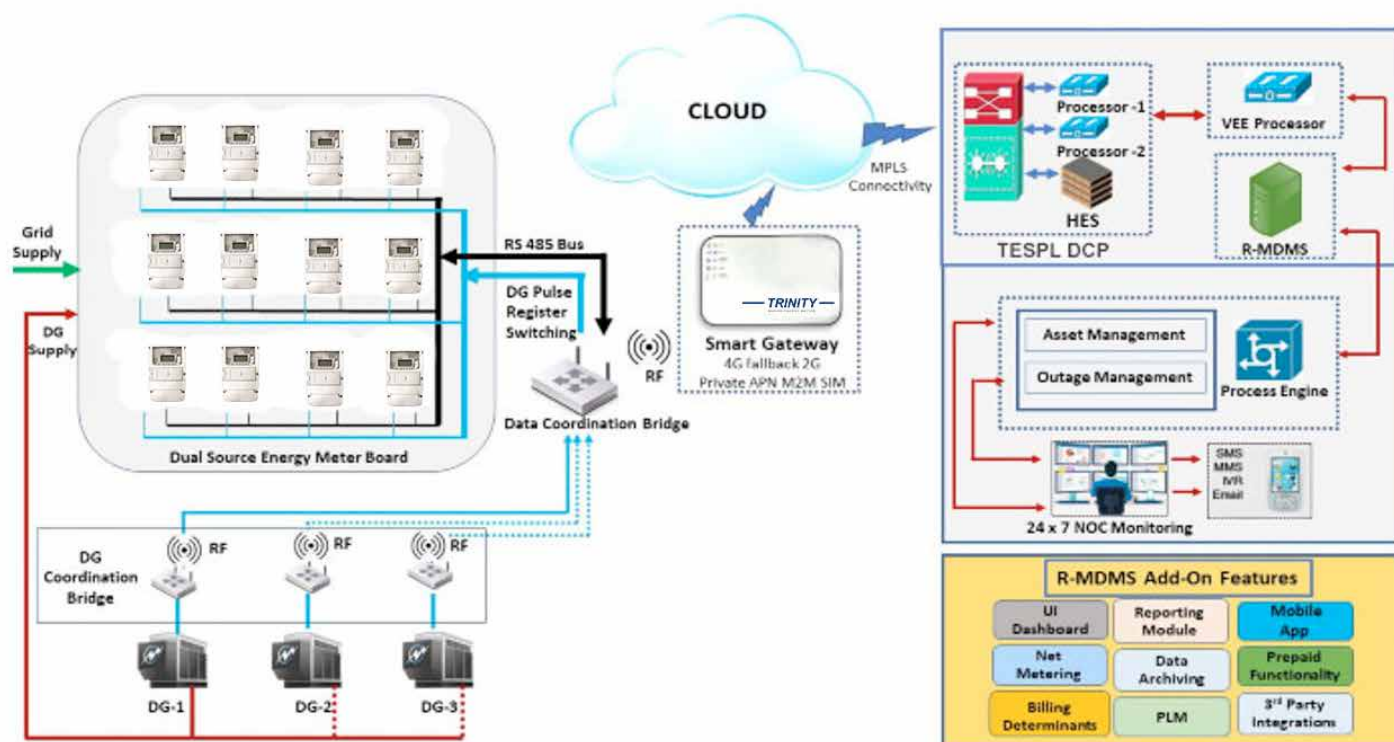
CLOUD

MPLS Connectivity

Processor -1

Processor -2

HES

VEE Processor

R-MDMS

TESPL DCP

Grid Supply

DG Supply

RS 485 Bus

DG Pulse Register Switching

RF

TRINITY

Smart Gateway
4G fallback 2G
Private APN M2M SIM

Data Coordination Bridge

Dual Source Energy Meter Board

Asset Management

Outage Management

Process Engine

SMS
MMS
IVR
Email

24 x 7 NOC Monitoring

DG Coordination Bridge

RF

RF

RF

DG-1

DG-2

DG-3

R-MDMS Add-On Features

| UI Dashboard | Reporting Module | Mobile App |
|---|---|---|
| Net Metering | Data Archiving | Prepaid Functionality |
| Billing Determinants | PLM | 3rd Party Integrations |